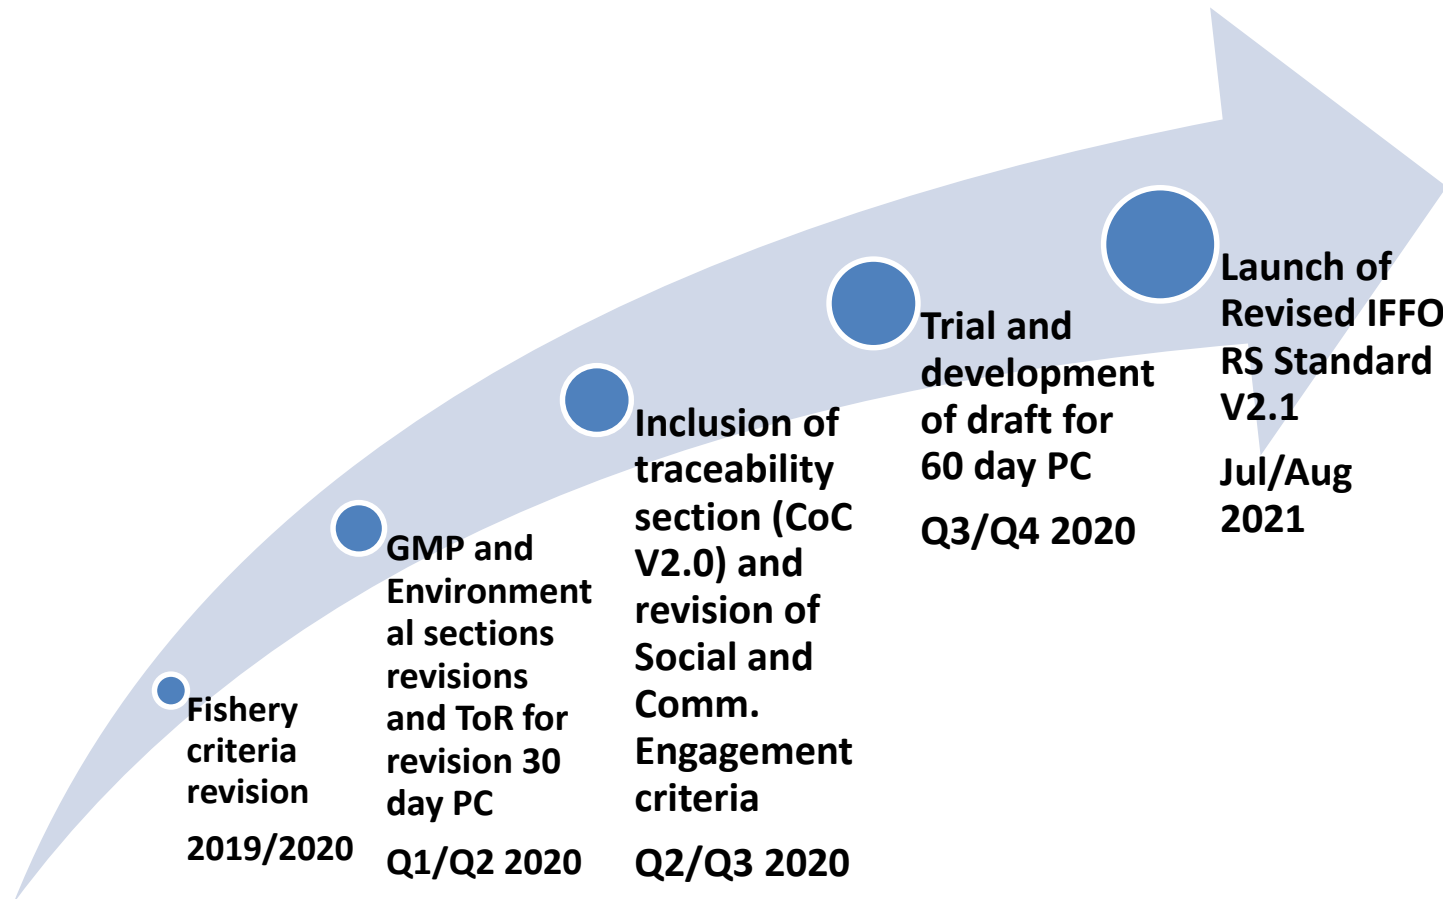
Fishery criteria revision

2019/2020

GMP and Environmental sections revisions and ToR for revision 30 day PC

Q1/Q2 2020

Inclusion of traceability section (CoC V2.0) and revision of Social and Comm. Engagement criteria

Q2/Q3 2020

Trial and development of draft for 60 day PC

Q3/Q4 2020

Launch of Revised IFFO RS Standard V2.1

Jul/Aug 2021